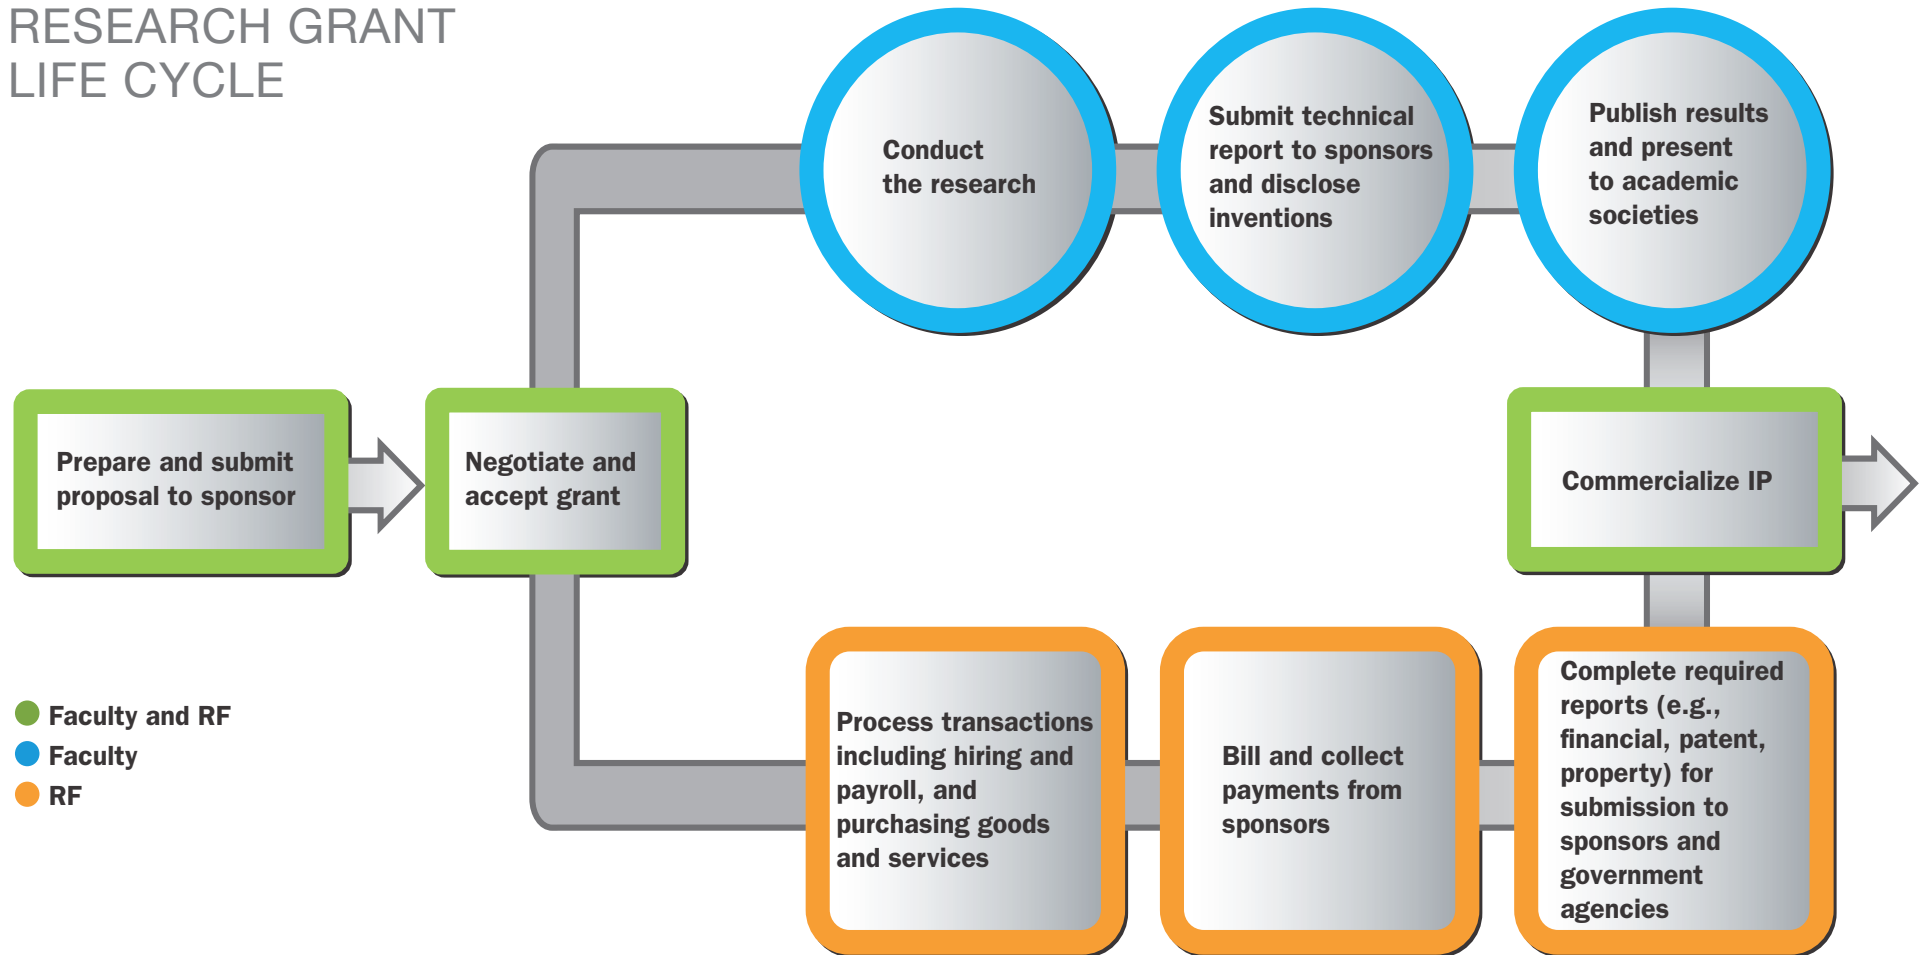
RESEARCH GRANT LIFE CYCLE

Conduct the research

Submit technical report to sponsors and disclose inventions

Publish results and present to academic societies

Prepare and submit proposal to sponsor

Negotiate and accept grant

Commercialize IP

Faculty and RF
Faculty
RF

Process transactions including hiring and payroll, and purchasing goods and services

Bill and collect payments from sponsors

Complete required reports (e.g., financial, patent, property) for submission to sponsors and government agencies